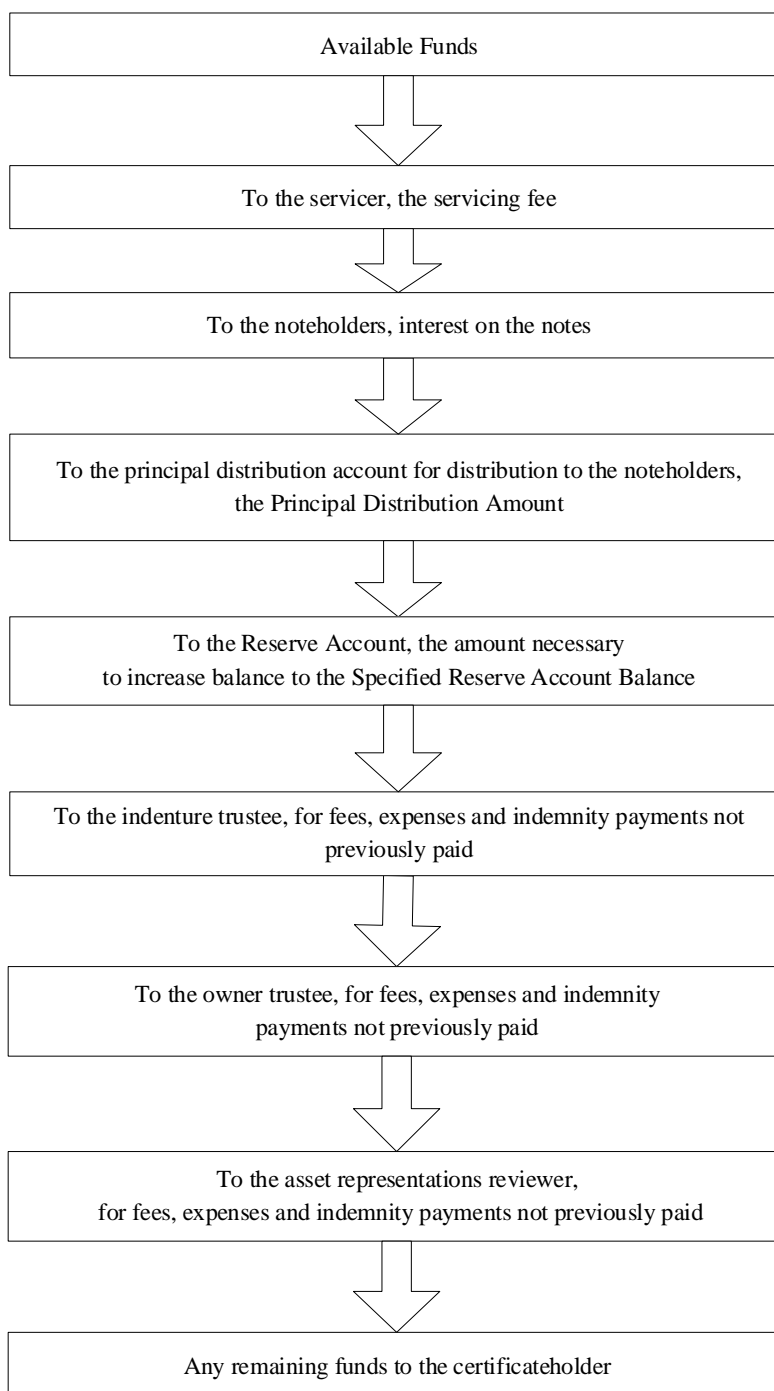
Available Funds

To the servicer, the servicing fee

To the noteholders, interest on the notes

To the principal distribution account for distribution to the noteholders, the Principal Distribution Amount

To the Reserve Account, the amount necessary to increase balance to the Specified Reserve Account Balance

To the indenture trustee, for fees, expenses and indemnity payments not previously paid

To the owner trustee, for fees, expenses and indemnity payments not previously paid

To the asset representations reviewer, for fees, expenses and indemnity payments not previously paid

Any remaining funds to the certificateholder